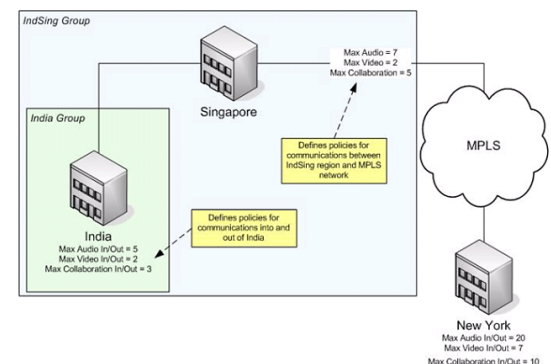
IndSing Group

Singapore

Max Audio = 7
Max Video = 2
Max Collaboration = 5

India Group

Defines policies for communications between IndSing region and MPLS network

MPLS

India
Max Audio In/Out = 5
Max Video In/Out = 2
Max Collaboration In/Out = 3

Defines policies for communications into and out of India

New York
Max Audio In/Out = 20
Max Video In/Out = 7
Max Collaboration In/Out = 10